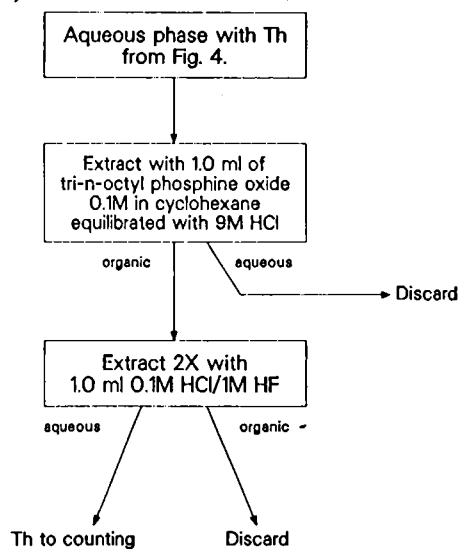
Aqueous phase with Th from Fig. 4.

Extract with 1.0 ml of tri-n-octyl phosphine oxide 0.1M in cyclohexane equilibrated with 9M HCl

organic

aqueous

Discard

Extract 2X with 1.0 ml 0.1M HCl/1M HF

aqueous

organic

Th to counting

Discard